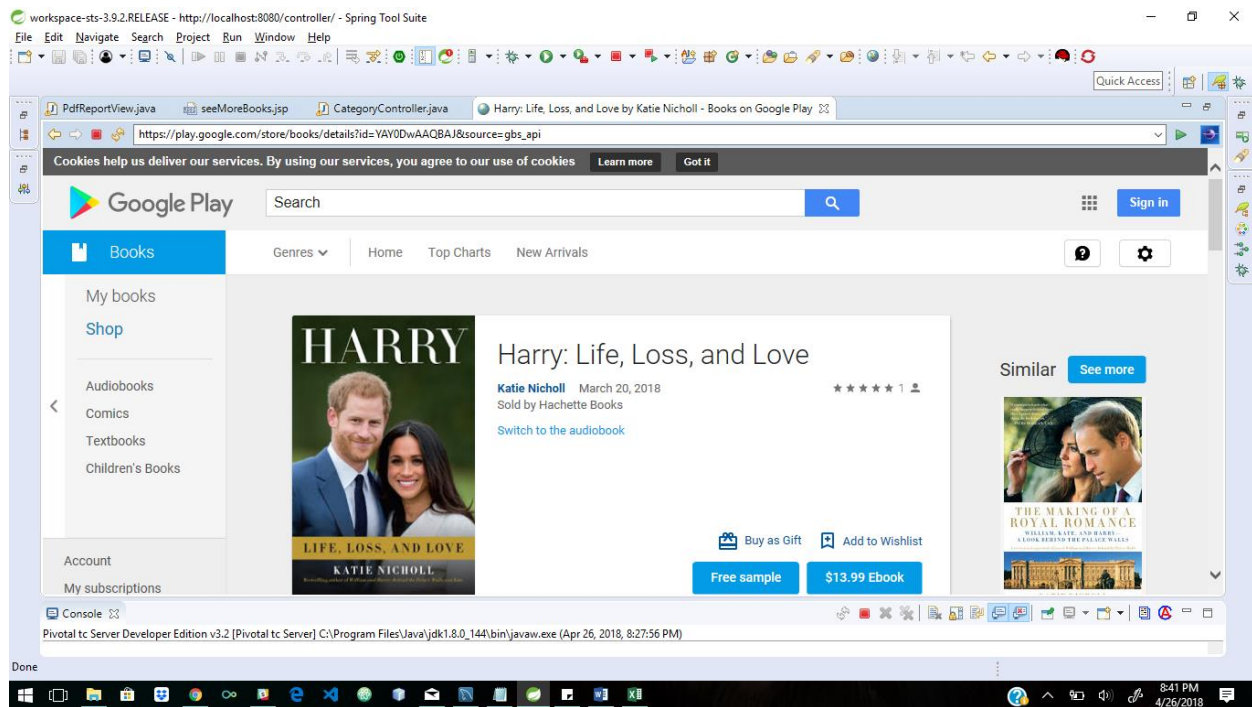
workspace-sts-3.9.2.RELEASE - http://localhost:8080/controller/ - Spring Tool Suite

File Edit Navigate Search Project Run Window Help

Quick Access

PdfReportView.java | seeMoreBooks.jsp | CategoryController.java | Harry: Life, Loss, and Love by Katie Nicholl - Books on Google Play

https://play.google.com/store/books/details?id=YAY0DwAAQBAJ&source=gbs_api

Cookies help us deliver our services. By using our services, you agree to our use of cookies Learn more Got it

Google Play

Search

Sign in

Books

Genres Home Top Charts New Arrivals

My books

Shop

Audiobooks

Comics

Textbooks

Children's Books

Account

My subscriptions

HARRY

LIFE, LOSS, AND LOVE

KATIE NICHOLL

Harry: Life, Loss, and Love

Katie Nicholl March 20, 2018

Sold by Hachette Books

Switch to the audiobook

★★★★★ 1

Buy as Gift

Add to Wishlist

Free sample

$13.99 Ebook

Similar

See more

THE MAKING OF A ROYAL ROMANCE

WILLIAM, KATE, AND HARRY— A LOOK BEHIND THE PALACE WALLS

Console

Pivotal tc Server Developer Edition v3.2 [Pivotal tc Server] C:\Program Files\Java\jdk1.8.0_144\bin\javaw.exe (Apr 26, 2018, 8:27:56 PM)

Done

8:41 PM
4/26/2018